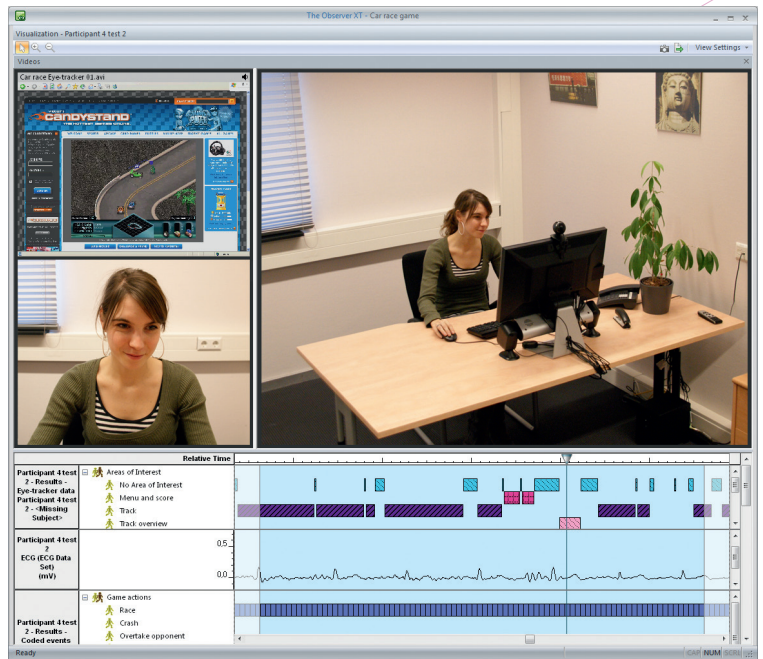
The Observer XT - Car race game

Visualization - Participant 4 test 2

View Settings

Videos

Car race Eye-tracker 01.avi

CANDYSTAND

Relative Time

Participant 4 test 2 - Results - Eye-tracker data Participant 4 test 2 - <Missing Subject>

Areas of Interest

No Area of Interest

Menu and score

Track

Track overview

Participant 4 test 2 ECG (ECG Data Set) (mV)

0,5

0,0

Participant 4 test 2 - Results - Coded events

Game actions

Race

Crash

Overtake opponent

Ready

CAP NUM SCRL